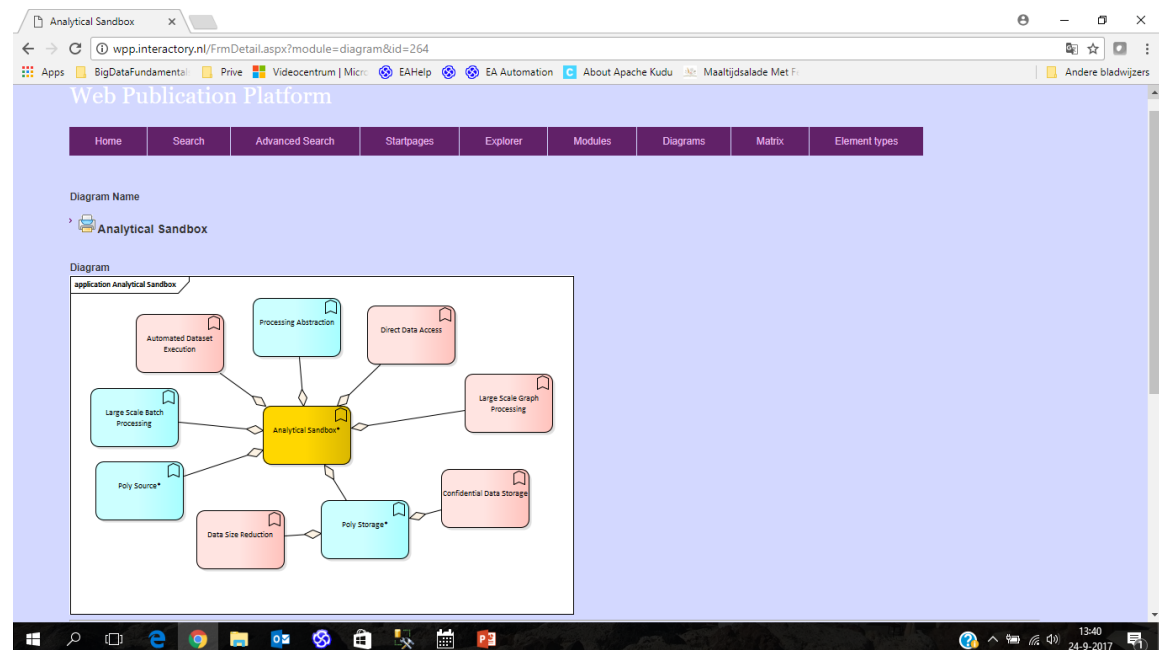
Analytical Sandbox ×

wpp.interactory.nl/FrmDetail.aspx?module=diagram&id=264

Apps BigDataFundamental Prive Videocentrum | Micr EAHelp EA Automation About Apache Kudu Maaltijdsalade Met F Andere bladwijzers

Web Publication Platform

Home | Search | Advanced Search | Startpages | Explorer | Modules | Diagrams | Matrix | Element types

Diagram Name

Analytical Sandbox

Diagram

application Analytical Sandbox

Automated Dataset Execution

Processing Abstraction

Direct Data Access

Large Scale Batch Processing

Analytical Sandbox*

Large Scale Graph Processing

Poly Source*

Confidential Data Storage

Data Size Reduction

Poly Storage*

13:40
24-9-2017